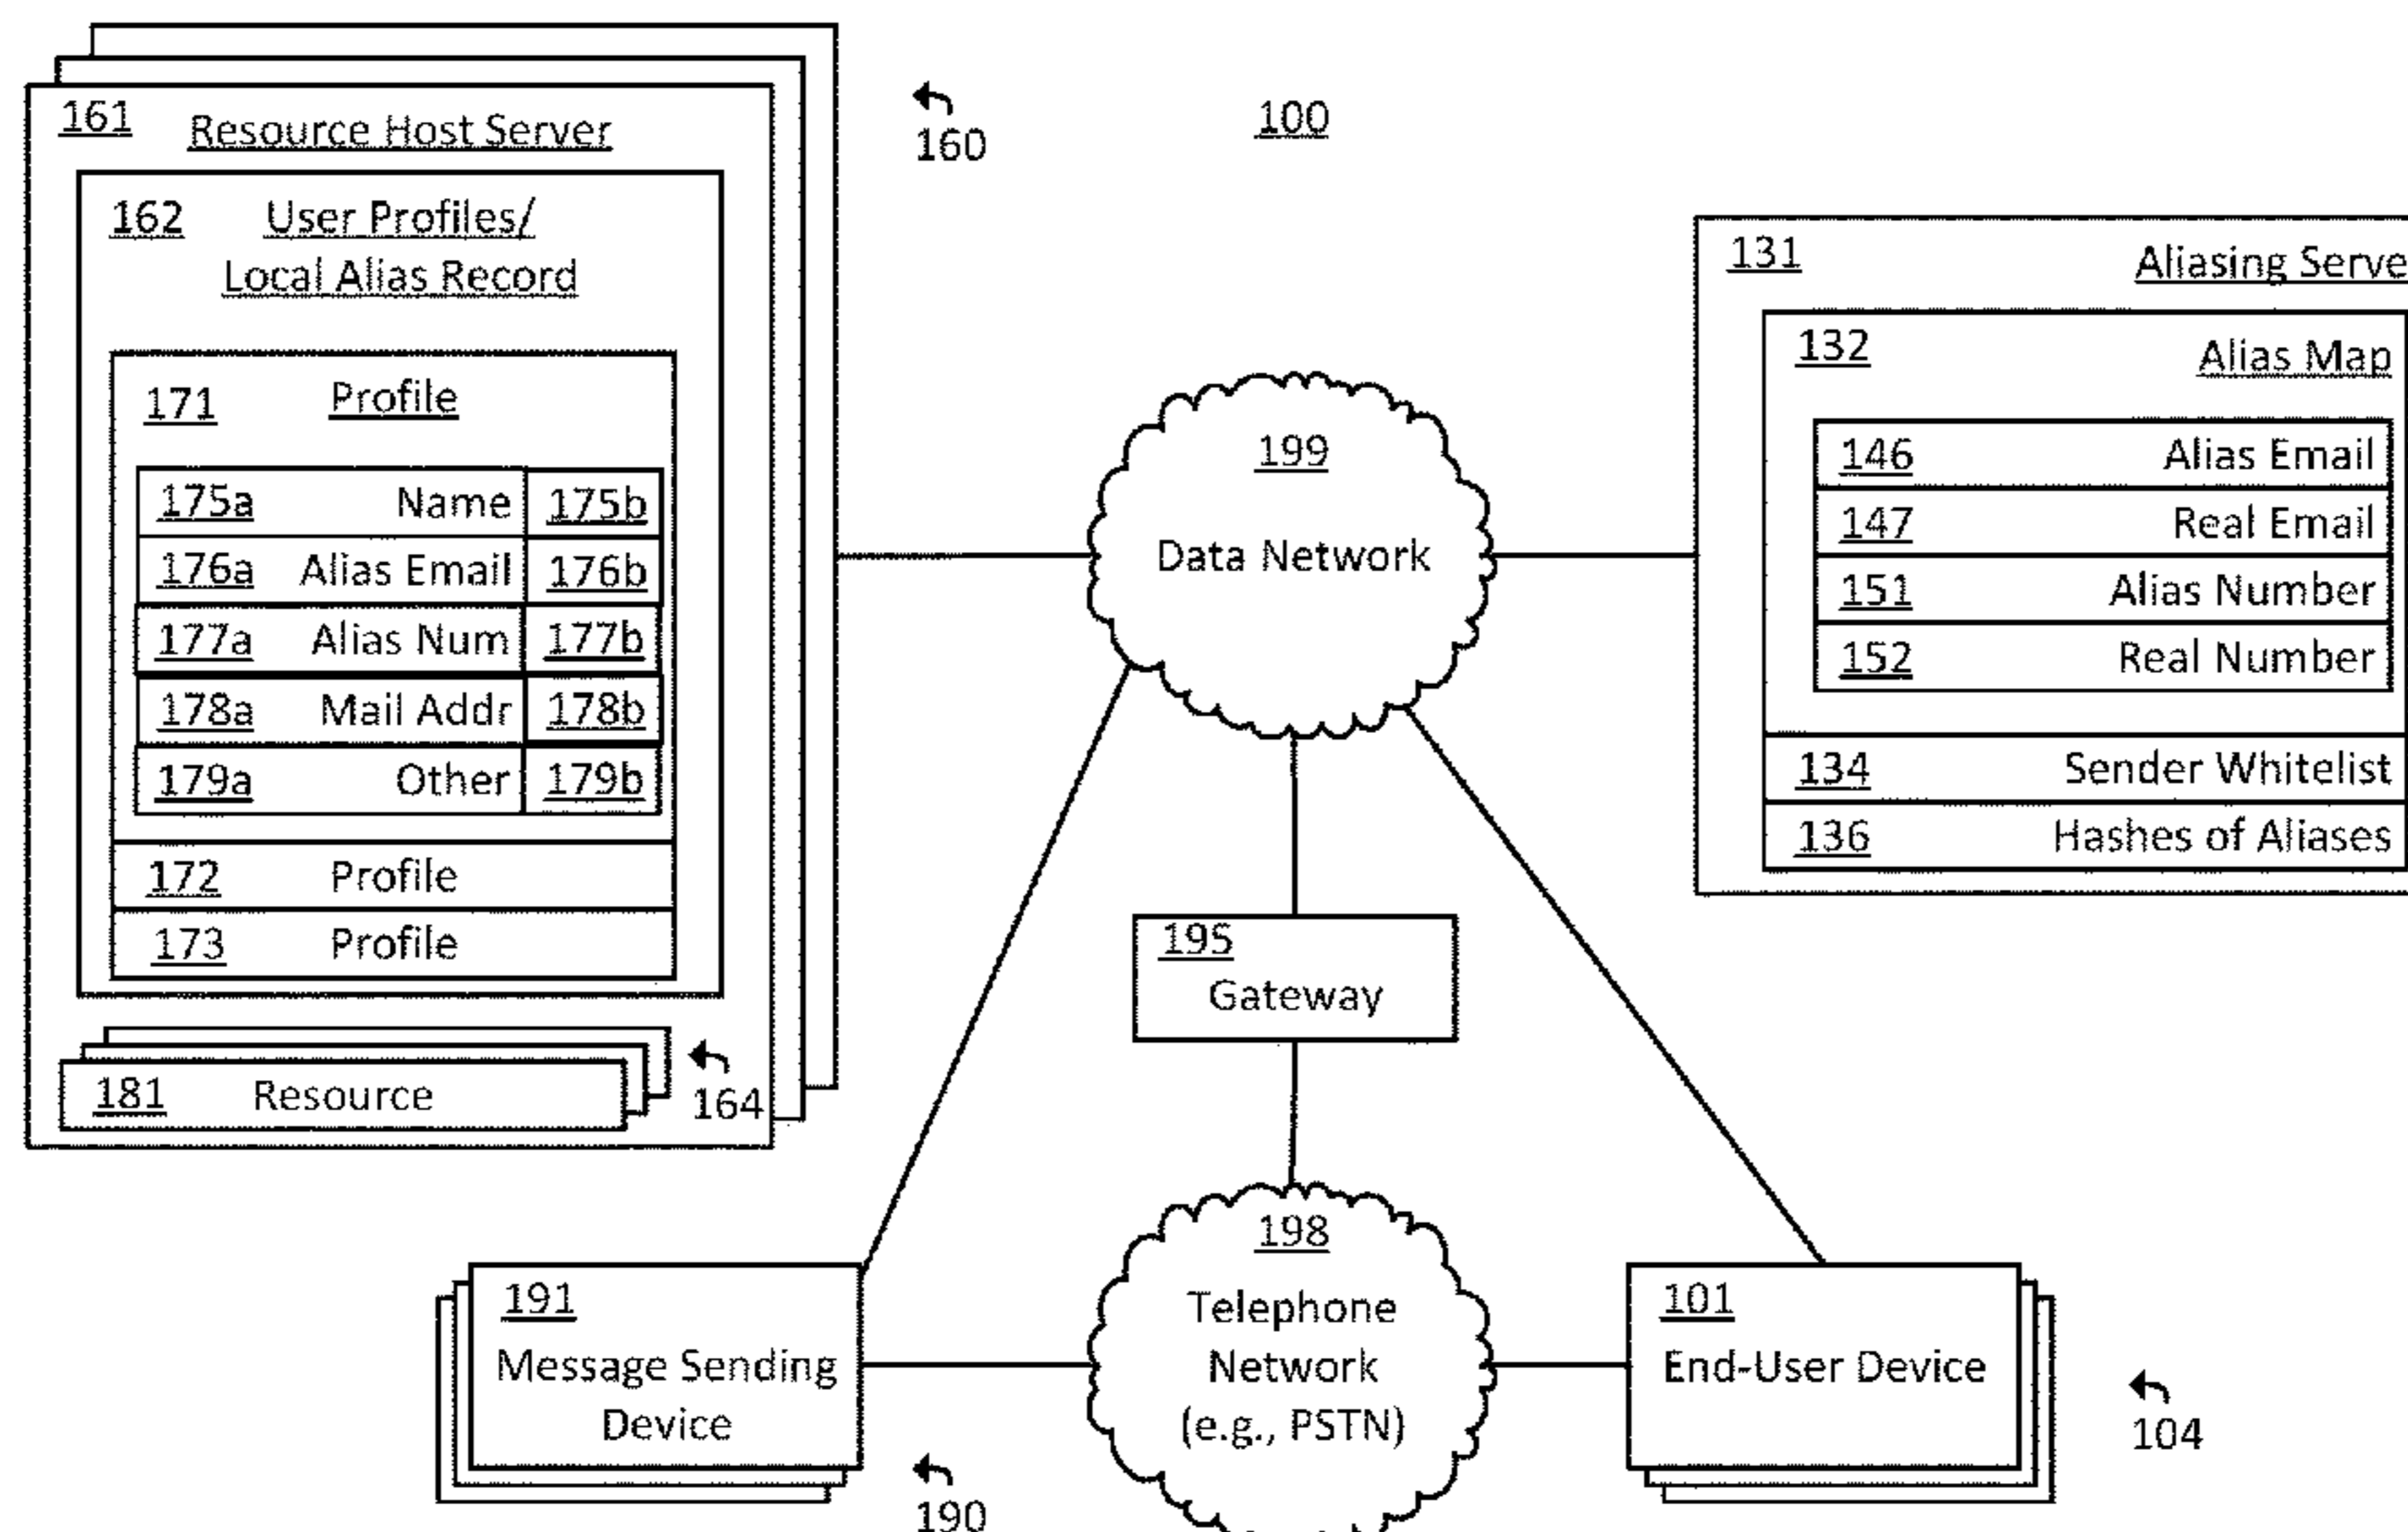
161 Resource Host Server

160

100

162 User Profiles/ Local Alias Record

171 Profile

| 175a Name | 175b |
|---|---|
| 176a Alias Email | 176b |
| 177a Alias Num | 177b |
| 178a Mail Addr | 178b |
| 179a Other | 179b |

172 Profile

173 Profile

181 Resource

164

131 Aliasing Serve

132 Alias Map

146 Alias Email

147 Real Email

151 Alias Number

152 Real Number

134 Sender Whitelist

136 Hashes of Aliases

199 Data Network

195 Gateway

198 Telephone Network (e.g., PSTN)

191 Message Sending Device

190

101 End-User Device

104